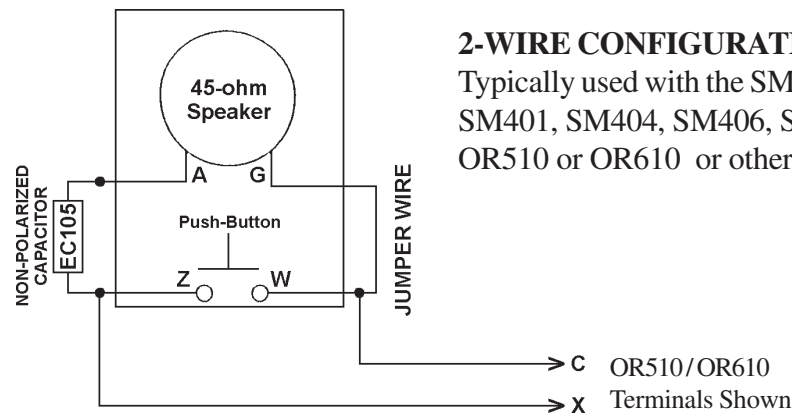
45-ohm Speaker

A G

NON-POLARIZED CAPACITOR

EC105

Push-Button

Z W

JUMPER WIRE

C

X

OR510/OR610
Terminals Shown

2-WIRE CONFIGURAT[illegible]
Typically used with the SM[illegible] SM401, SM404, SM406, S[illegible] OR510 or OR610 or other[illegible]